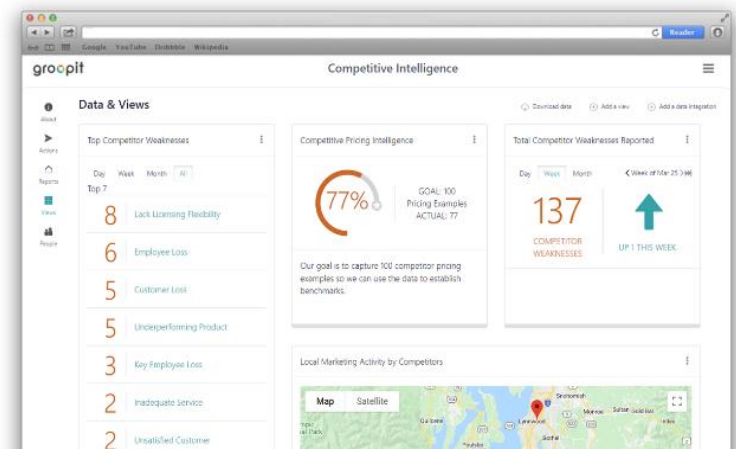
Reader

Google YouTube Dribbble Wikipedia

groopit

Competitive Intelligence

About

Actions

Reports

Views

People

Data & Views

Download data

Add a view

Add a data integration

Top Competitor Weaknesses

Day Week Month All

Top 7

8 Lack Licensing Flexibility

6 Employee Loss

5 Customer Loss

5 Underperforming Product

3 Key Employee Loss

2 Inadequate Service

2 Unsatisfied Customer

Competitive Pricing Intelligence

77%

GOAL: 100
Pricing Examples
ACTUAL: 77

Our goal is to capture 100 competitor pricing examples so we can use the data to establish benchmarks.

Total Competitor Weaknesses Reported

Day Week Month

Week of Mar 25

137

COMPETITOR WEAKNESSES

UP 1 THIS WEEK

Local Marketing Activity by Competitors

Map Satellite

Snohomish

Lynnwood

Monroe

Sultan

Bothell

Galvane

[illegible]